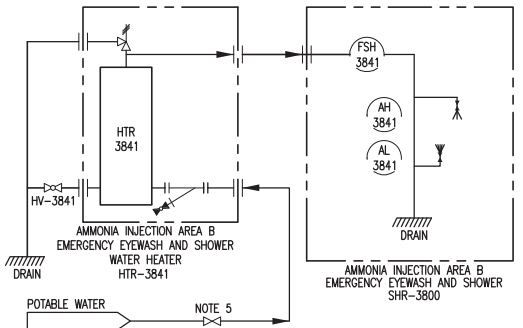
FSH
3841

AH
3841

AL
3841

HTR
3841

HV-3841

DRAIN

AMMONIA INJECTION AREA B
EMERGENCY EYEWASH AND SHOWER
WATER HEATER
HTR-3841

DRAIN

AMMONIA INJECTION AREA B
EMERGENCY EYEWASH AND SHOWER
SHR-3800

POTABLE WATER

NOTE 5